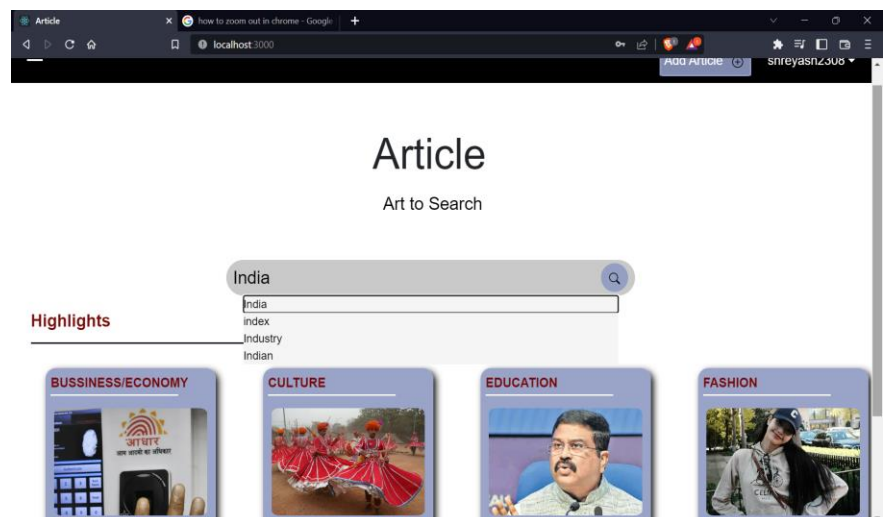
Article
how to zoom out in chrome - Google
+
localhost:3000
Add Article
shreyash2308

Article

Art to Search

India

India
index
Industry
Indian

Highlights

BUSSINESS/ECONOMY
आधार
आम आदमी का अधिकार

CULTURE

EDUCATION

FASHION